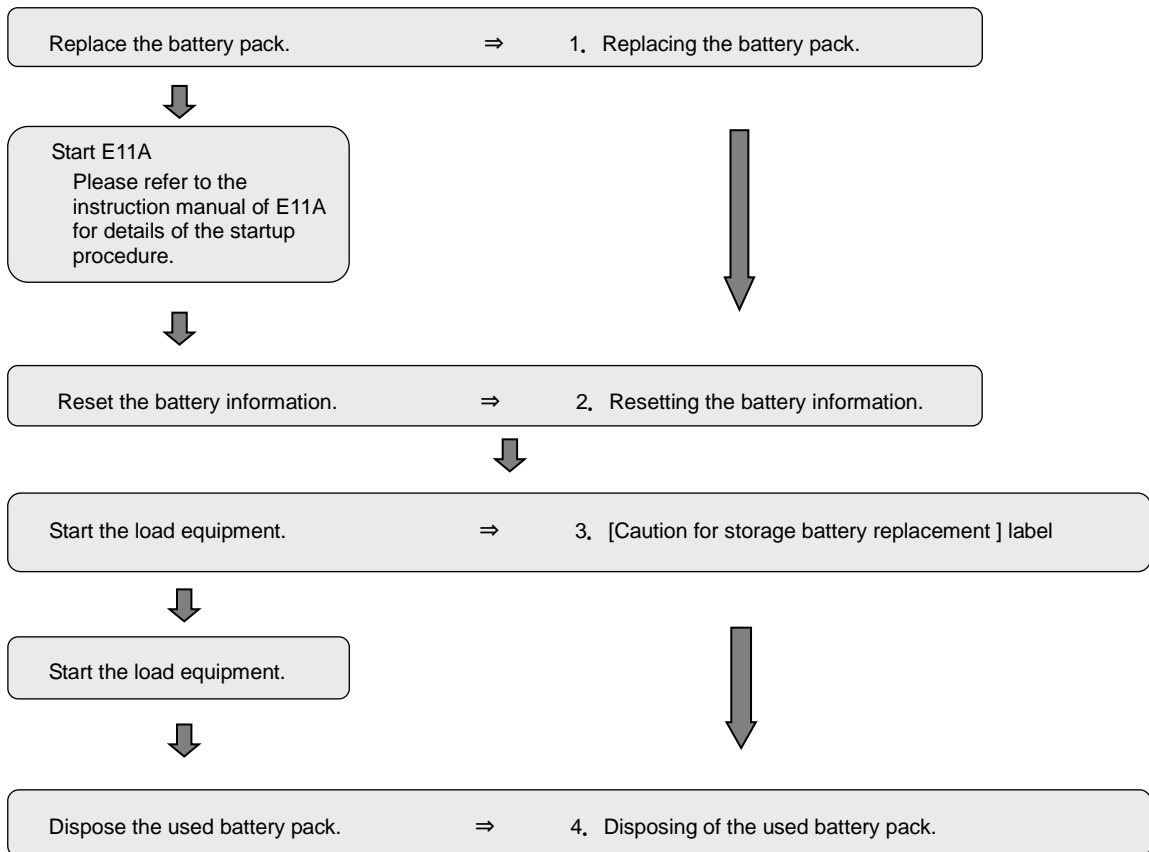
Replace the battery pack. ⇒ 1. Replacing the battery pack.

Start E11A
Please refer to the instruction manual of E11A for details of the startup procedure.

Reset the battery information. ⇒ 2. Resetting the battery information.

Start the load equipment. ⇒ 3. [Caution for storage battery replacement ] label

Start the load equipment.

Dispose the used battery pack. ⇒ 4. Disposing of the used battery pack.